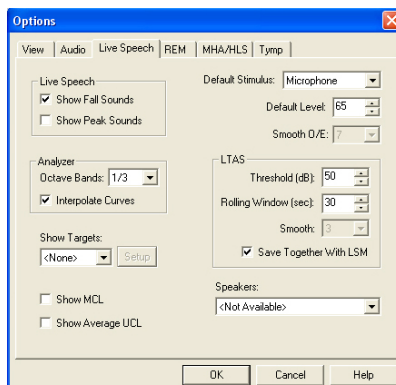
Options

View | Audio | Live Speech | REM | MHA/HLS | Tymp

Live Speech
Show Fall Sounds
Show Peak Sounds

Default Stimulus: Microphone
Default Level: 65
Smooth O/E: 7

Analyzer
Octave Bands: 1/3
Interpolate Curves

LTAS
Threshold (dB): 50
Rolling Window (sec): 30
Smooth: 3
Save Together With LSM

Show Targets:
<None>
Setup

Show MCL
Show Average UCL

Speakers:
<Not Available>

OK | Cancel | Help